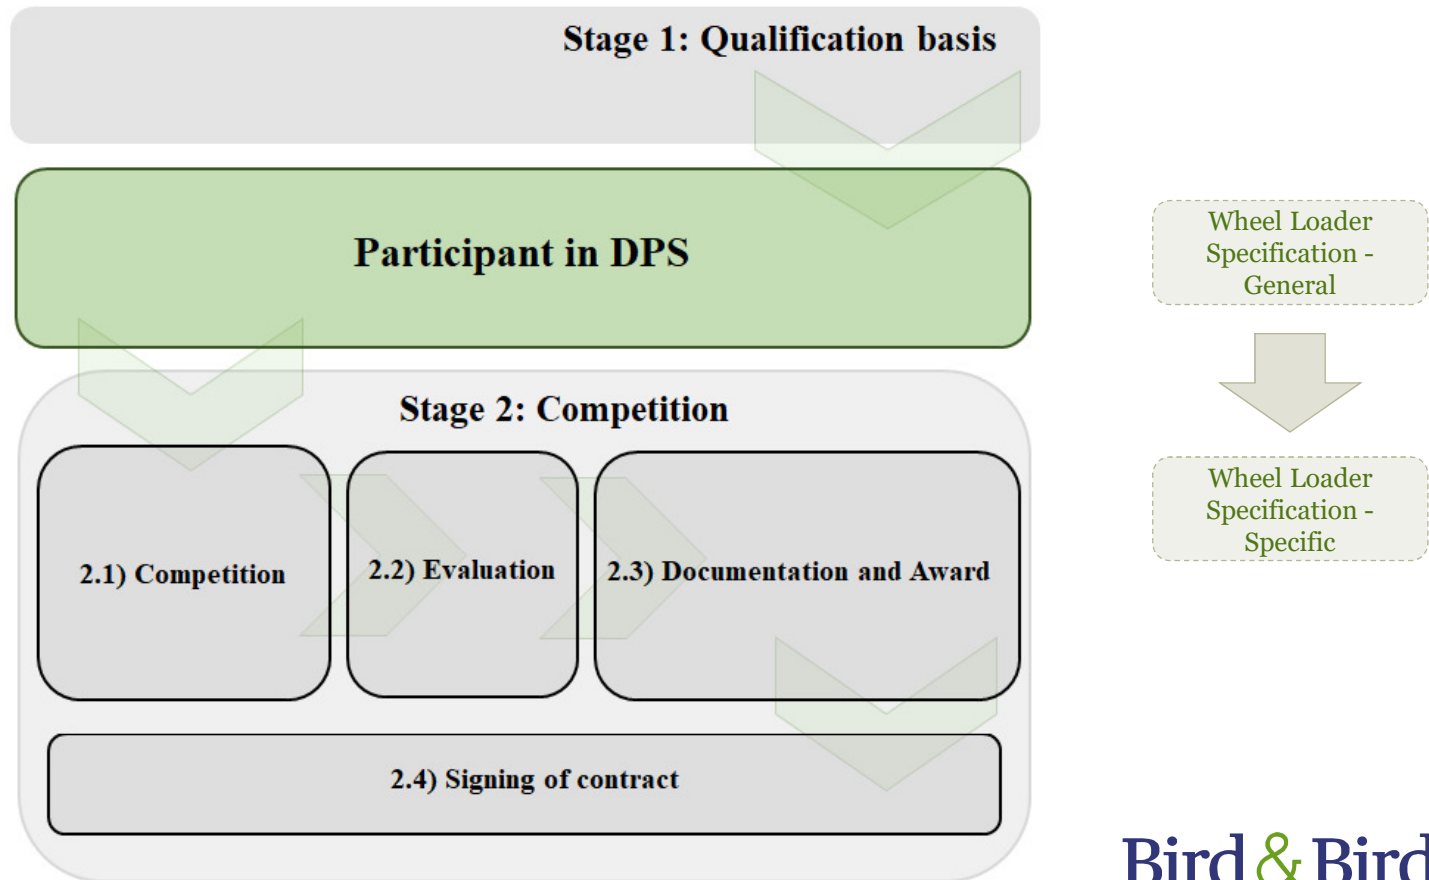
Stage 1: Qualification basis

Participant in DPS

Stage 2: Competition

2.1) Competition

2.2) Evaluation

2.3) Documentation and Award

2.4) Signing of contract

Wheel Loader Specification - General

Wheel Loader Specification - Specific

Bird & Bird